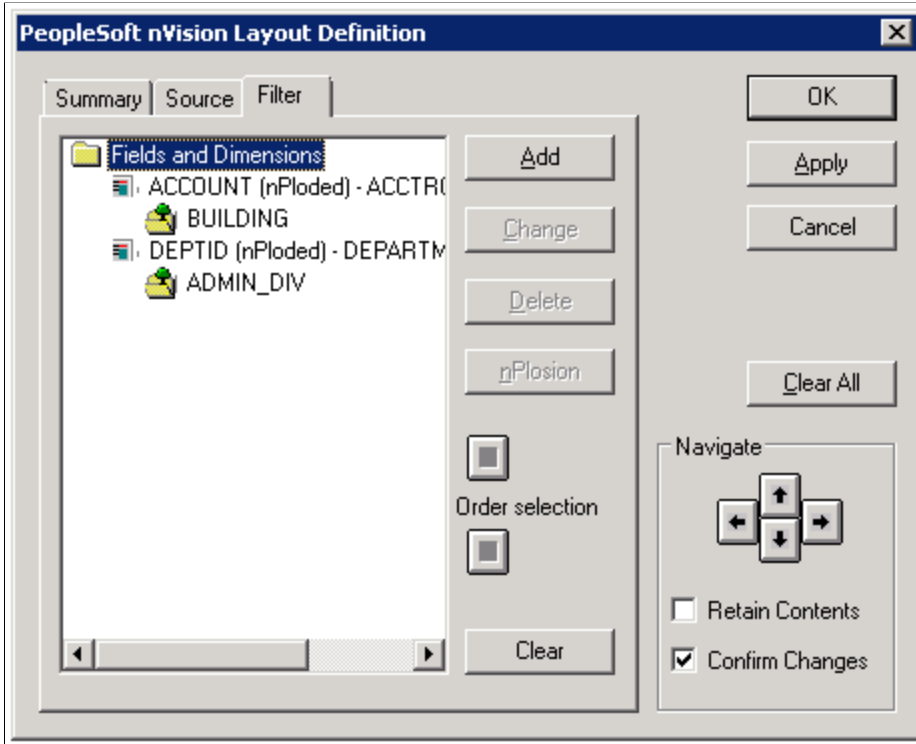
PeopleSoft nVision Layout Definition

Summary
Source
Filter

Fields and Dimensions
ACCOUNT (nPloded) - ACCTR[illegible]
BUILDING
DEPTID (nPloded) - DEPARTM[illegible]
ADMIN_DIV

Add
Change
Delete
nPlosion
Order selection
Clear

OK
Apply
Cancel
Clear All

Navigate
Retain Contents
Confirm Changes